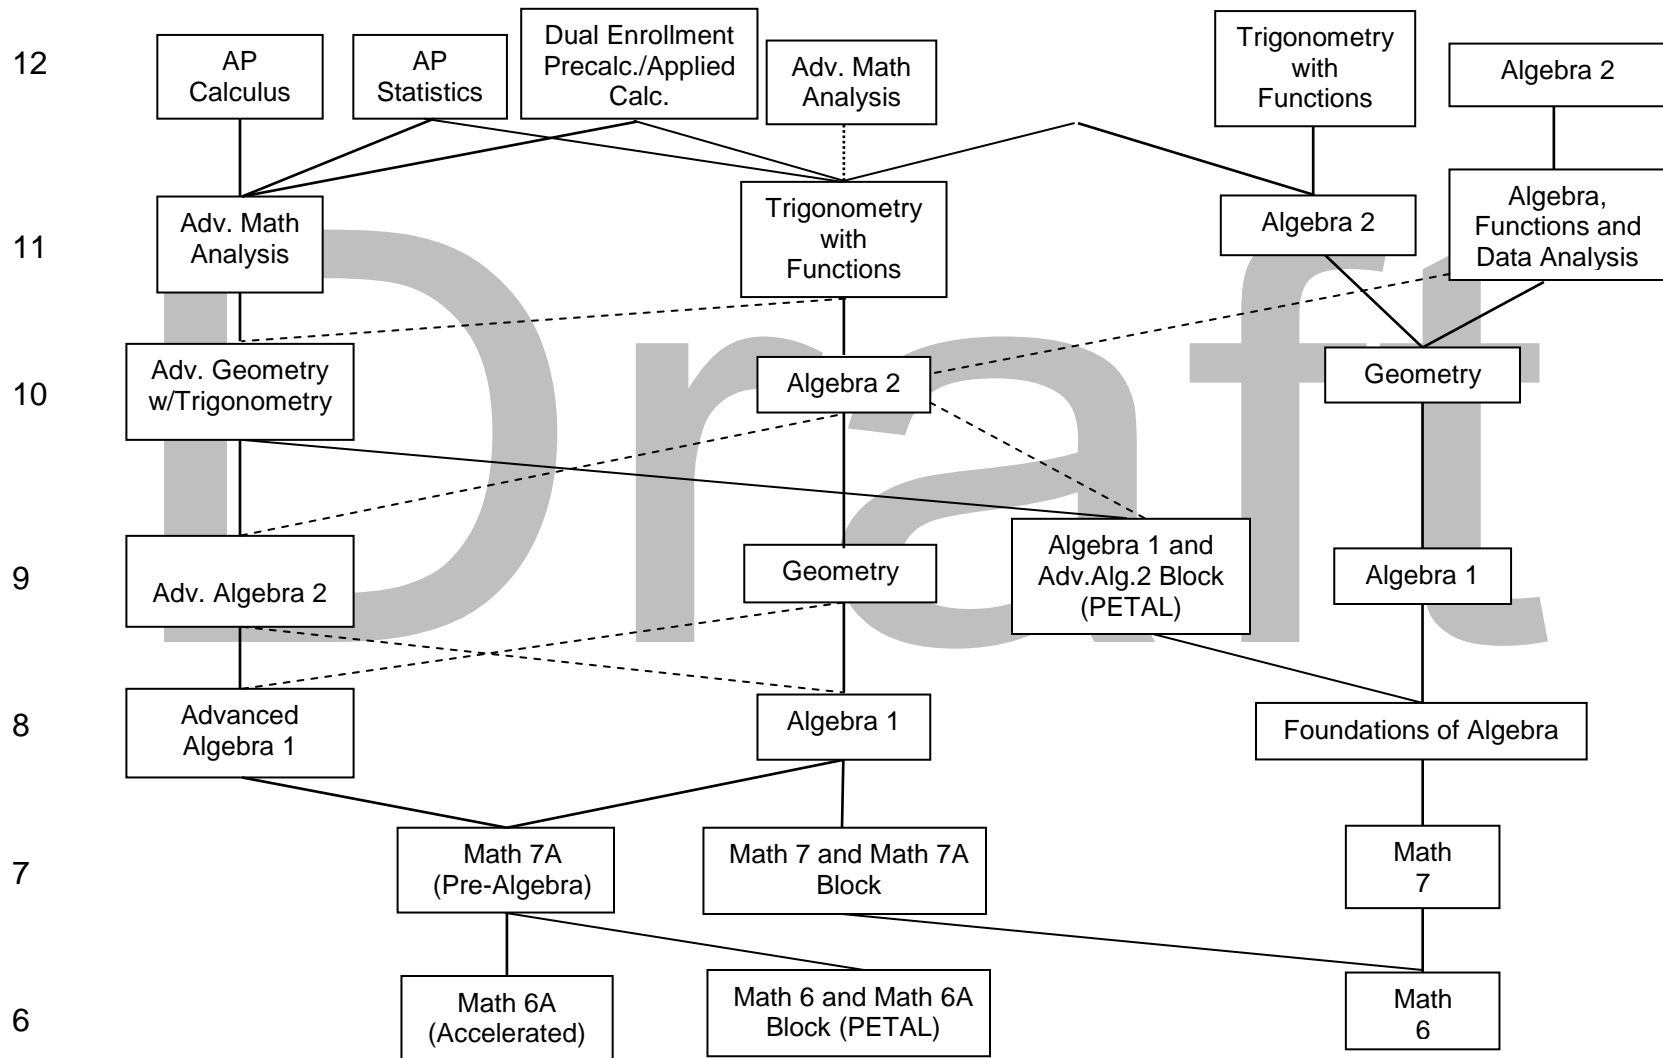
Draft

12

AP Calculus

AP Statistics

Dual Enrollment Precalc./Applied Calc.

Adv. Math Analysis

Trigonometry with Functions

Algebra 2

11

Adv. Math Analysis

Trigonometry with Functions

Algebra 2

Algebra, Functions and Data Analysis

10

Adv. Geometry w/Trigonometry

Algebra 2

Geometry

9

Adv. Algebra 2

Geometry

Algebra 1 and Adv.Alg.2 Block (PETAL)

Algebra 1

8

Advanced Algebra 1

Algebra 1

Foundations of Algebra

7

Math 7A (Pre-Algebra)

Math 7 and Math 7A Block

Math 7

6

Math 6A (Accelerated)

Math 6 and Math 6A Block (PETAL)

Math 6